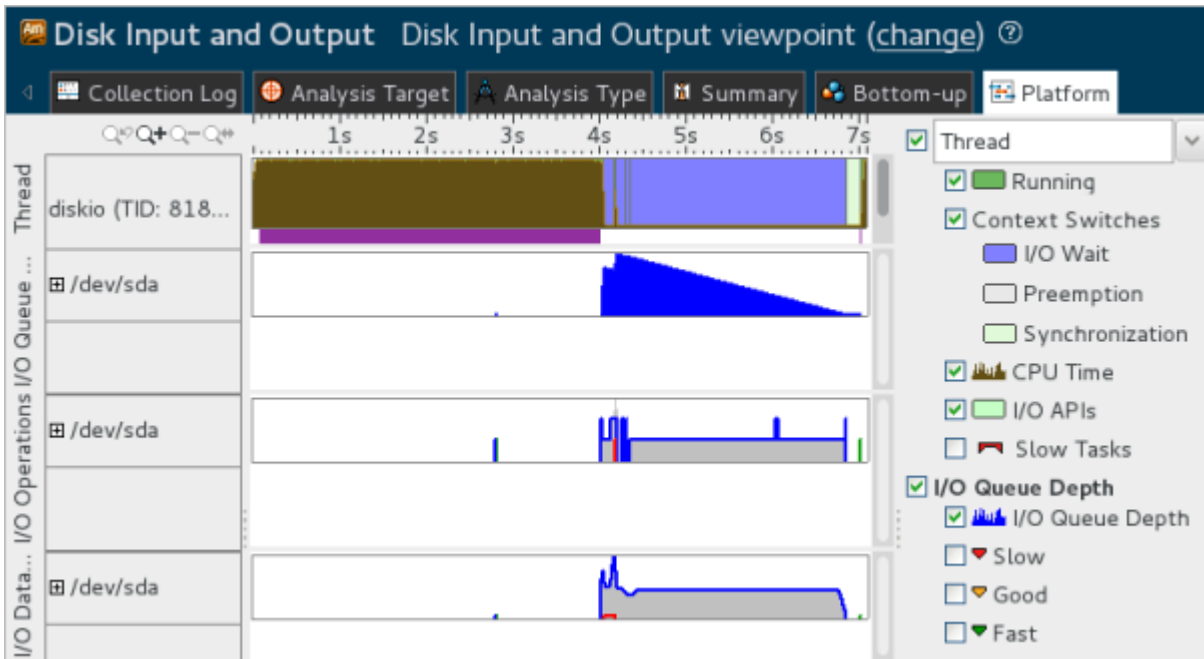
Disk Input and Output Disk Input and Output viewpoint (change) ⓘ

Collection Log | Analysis Target | Analysis Type | Summary | Bottom-up | Platform

1s 2s 3s 4s 5s 6s 7s

Thread
diskio (TID: 818...

I/O Queue ...
⊞ /dev/sda

I/O Operations
⊞ /dev/sda

I/O Data...
⊞ /dev/sda

Thread
Running
Context Switches
I/O Wait
Preemption
Synchronization
CPU Time
I/O APIs
Slow Tasks
I/O Queue Depth
I/O Queue Depth
Slow
Good
Fast